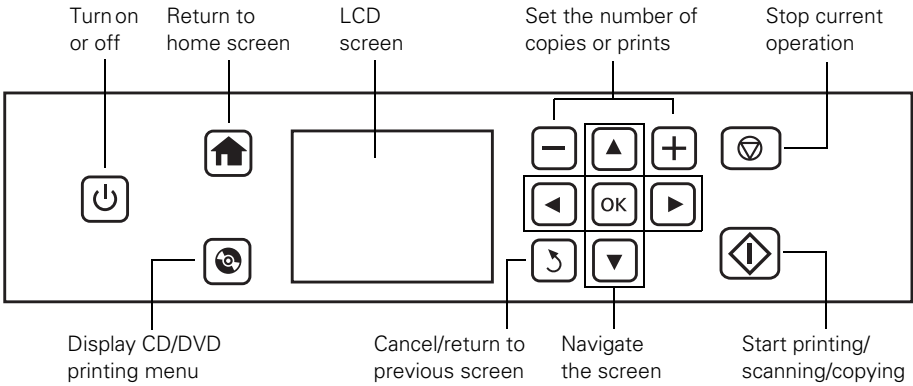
Turn on or off

Return to home screen

LCD screen

Set the number of copies or prints

Stop current operation

OK

Display CD/DVD printing menu

Cancel/return to previous screen

Navigate the screen

Start printing/ scanning/copying